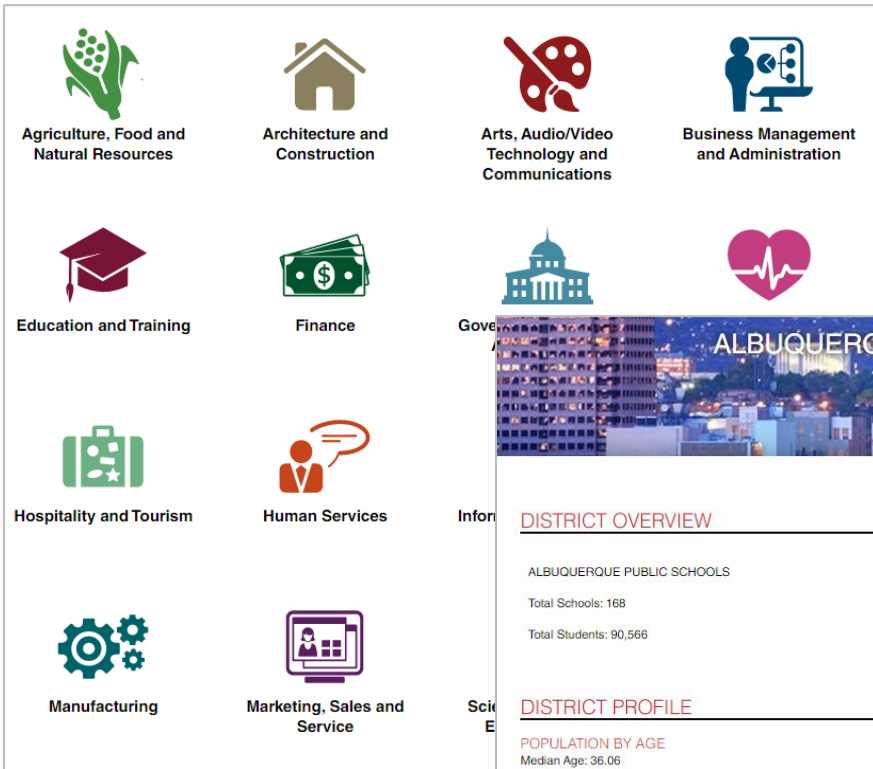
Agriculture, Food and Natural Resources

Architecture and Construction

Arts, Audio/Video Technology and Communications

Business Management and Administration

Education and Training

Finance

Gove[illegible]

Hospitality and Tourism

Human Services

Infor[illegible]

Manufacturing

Marketing, Sales and Service

Scie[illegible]

ALBUQUER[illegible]

DISTRICT OVERVIEW

ALBUQUERQUE PUBLIC SCHOOLS

Total Schools: 168

Total Students: 90,566

DISTRICT PROFILE

POPULATION BY AGE

Median Age: 36.06